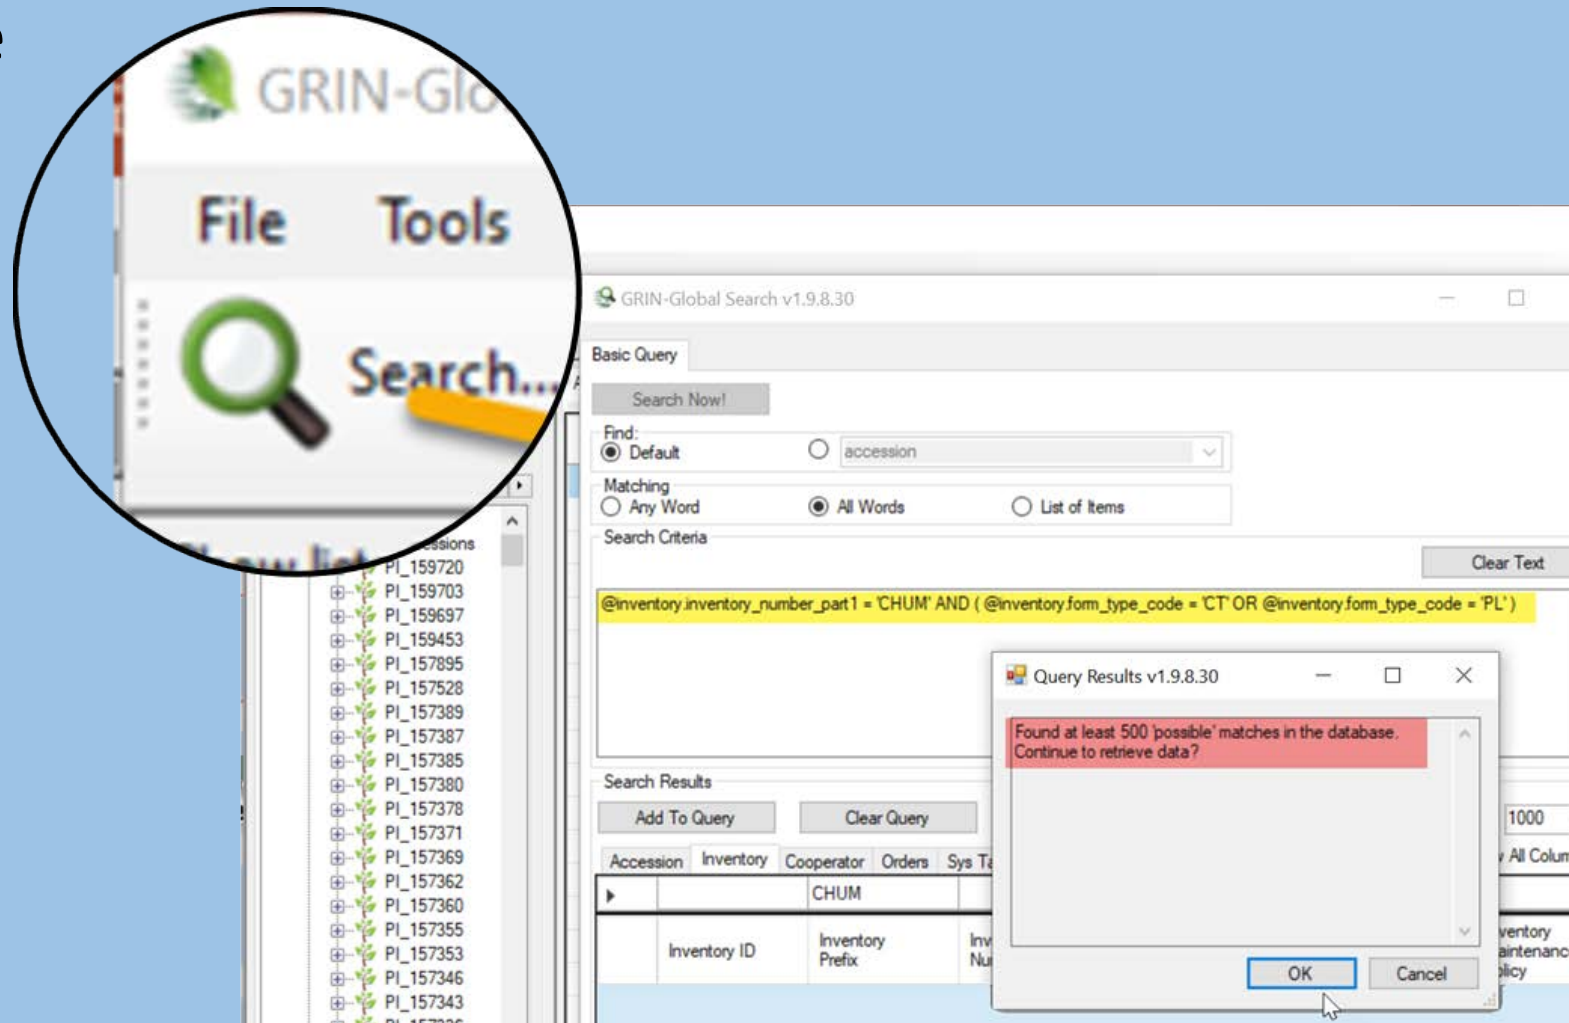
GRIN-Glo

File Tools

Search...

essions

PI_159720
PI_159703
PI_159697
PI_159453
PI_157895
PI_157528
PI_157389
PI_157387
PI_157385
PI_157380
PI_157378
PI_157371
PI_157369
PI_157362
PI_157360
PI_157355
PI_157353
PI_157346
PI_157343

GRIN-Global Search v1.9.8.30

Basic Query

Search Now!

Find:
Default
accession

Matching
Any Word
All Words
List of Items

Search Criteria

Clear Text

@inventory.inventory_number_part1 = 'CHUM' AND ( @inventory.form_type_code = 'CT' OR @inventory.form_type_code = 'PL' )

Search Results

Add To Query
Clear Query

1000

Accession | Inventory | Cooperator | Orders | Sys Ta

All Colum

CHUM

Inventory ID
Inventory Prefix
Inv Nu
ventory aintenanc licy

Query Results v1.9.8.30

Found at least 500 'possible' matches in the database. Continue to retrieve data?

OK
Cancel